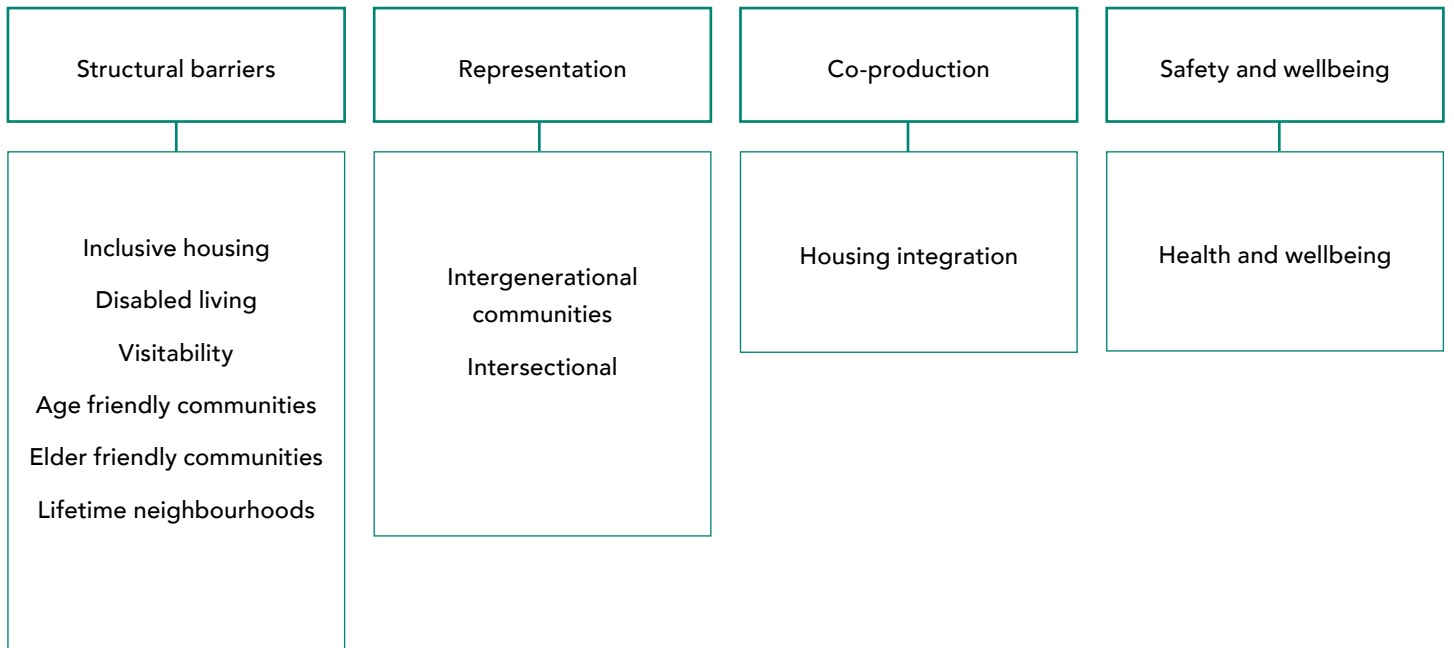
Structural barriers

Inclusive housing

Disabled living

Visitability

Age friendly communities

Elder friendly communities

Lifetime neighbourhoods

Representation

Intergenerational communities

Intersectional

Co-production

Housing integration

Safety and wellbeing

Health and wellbeing